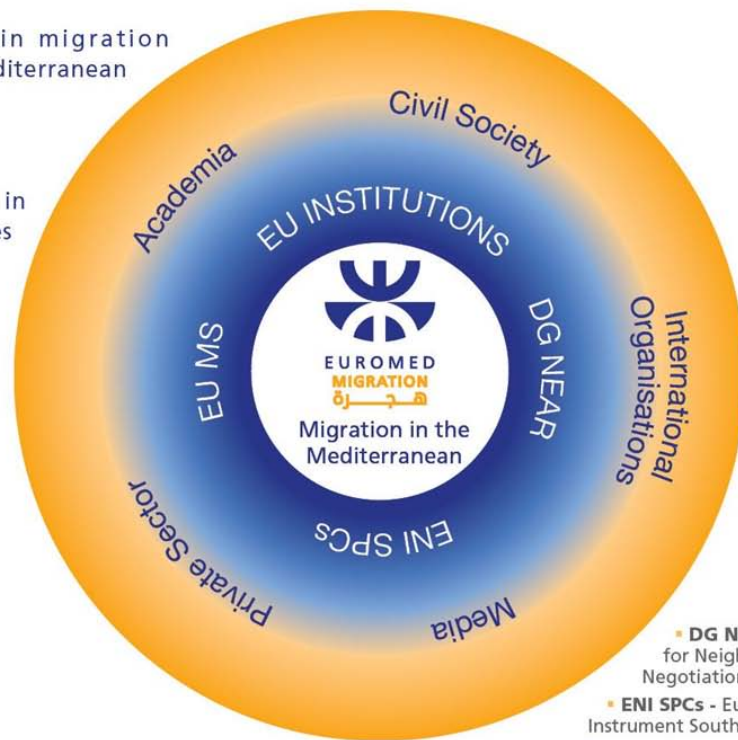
in migration
editerranean

in
es

Civil Society

Academia

EU INSTITUTIONS

International Organisations

DG NEAR

EU MS

EUROMED
MIGRATION
هجرة

Migration in the Mediterranean

ENI SPCs

Private Sector

Media

• DG N
for Neigh
Negotiation

• ENI SPCs - Eu
Instrument South